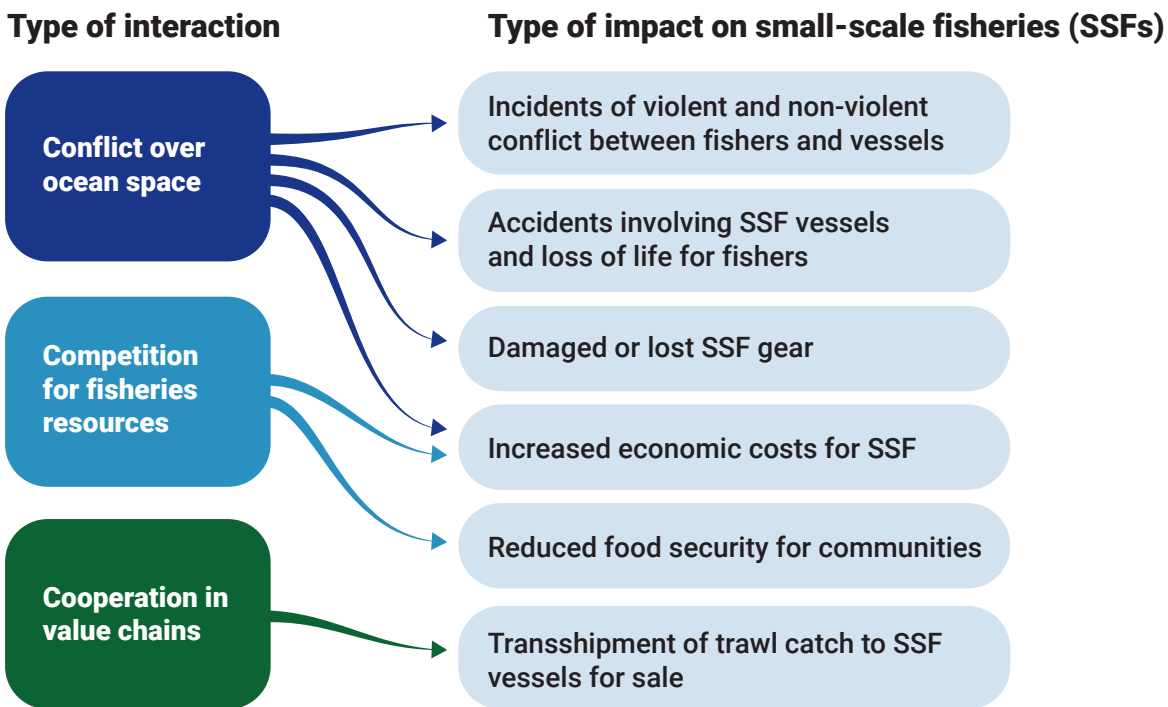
Type of interaction

Conflict over ocean space

Competition for fisheries resources

Cooperation in value chains

Type of impact on small-scale fisheries (SSFs)

Incidents of violent and non-violent conflict between fishers and vessels

Accidents involving SSF vessels and loss of life for fishers

Damaged or lost SSF gear

Increased economic costs for SSF

Reduced food security for communities

Transshipment of trawl catch to SSF vessels for sale